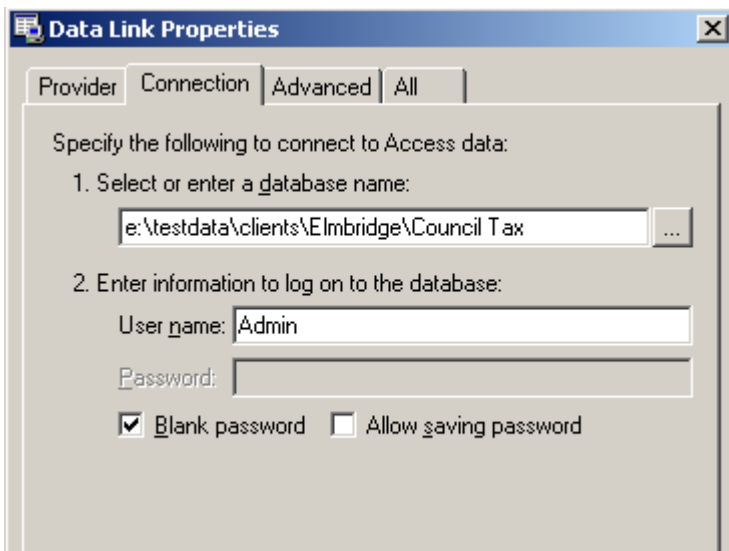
Data Link Properties

×

Provider | Connection | Advanced | All

Specify the following to connect to Access data:

1. Select or enter a database name:

e:\testdata\clients\Elmbridge\Council Tax

...

2. Enter information to log on to the database:

User name: Admin

Password:

☑ Blank password ☐ Allow saving password